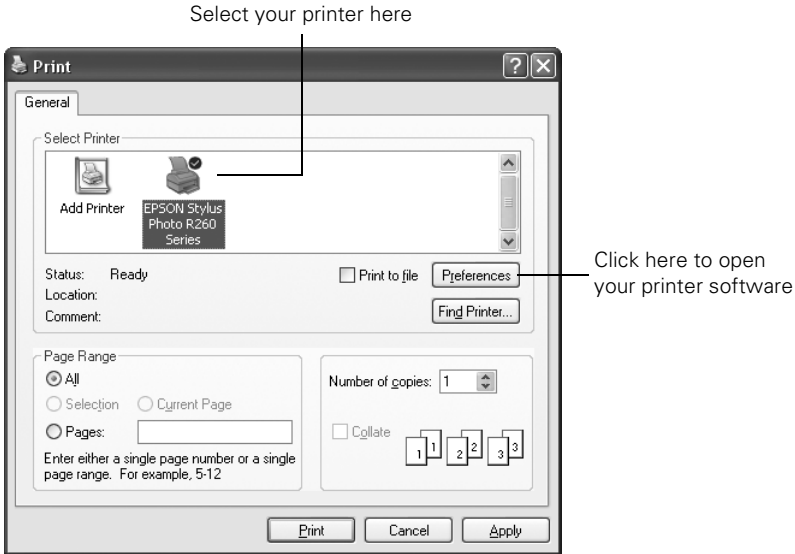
Select your printer here

Print

General

Select Printer

Add Printer

EPSON Stylus Photo R260 Series

Status: Ready

Location:

Comment:

Print to file

Preferences

Find Printer...

Click here to open your printer software

Page Range

All

Selection

Current Page

Pages:

Enter either a single page number or a single page range. For example, 5-12

Number of copies: 1

Collate

1 1 2 2 3 3

Print

Cancel

Apply